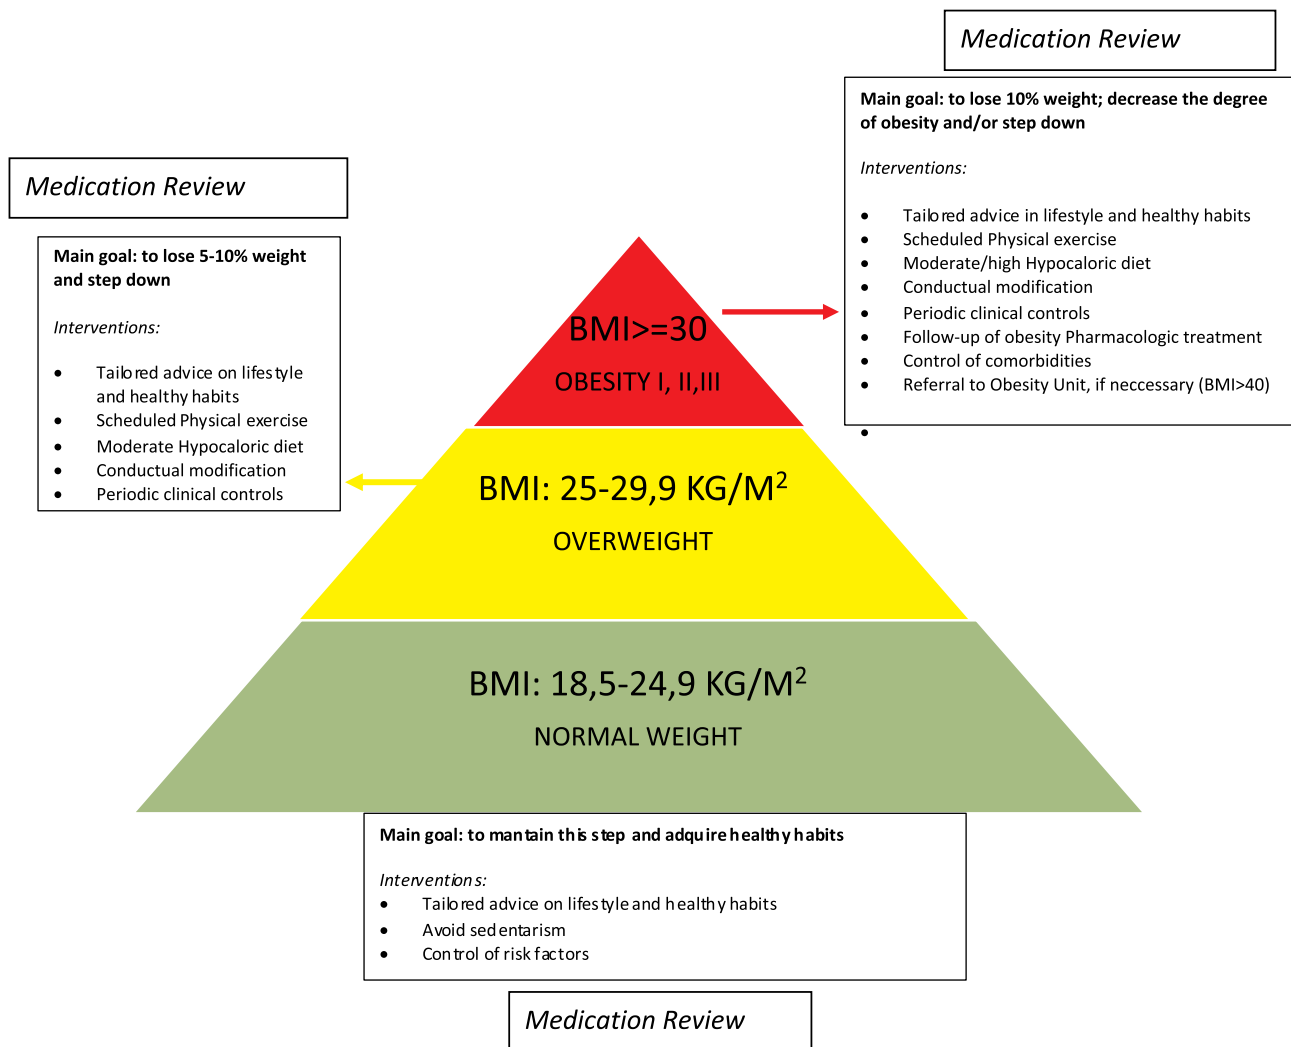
Medication Review

Main goal: to lose 10% weight; decrease the degree of obesity and/or step down

Interventions:

- Tailored advice in lifestyle and healthy habits
- Scheduled Physical exercise
- Moderate/high Hypocaloric diet
- Conductual modification
- Periodic clinical controls
- Follow-up of obesity Pharmacologic treatment
- Control of comorbidities
- Referral to Obesity Unit, if neccessary (BMI>40)
-

Medication Review

Main goal: to lose 5-10% weight and step down

Interventions:

- Tailored advice on lifestyle and healthy habits
- Scheduled Physical exercise
- Moderate Hypocaloric diet
- Conductual modification
- Periodic clinical controls

BMI>=30

OBESITY I, II,III

BMI: 25-29,9 KG/M$^2$

OVERWEIGHT

BMI: 18,5-24,9 KG/M$^2$

NORMAL WEIGHT

Main goal: to mantain this step and adquire healthy habits

Interventions:
- Tailored advice on lifestyle and healthy habits
- Avoid sedentarism
- Control of risk factors

Medication Review